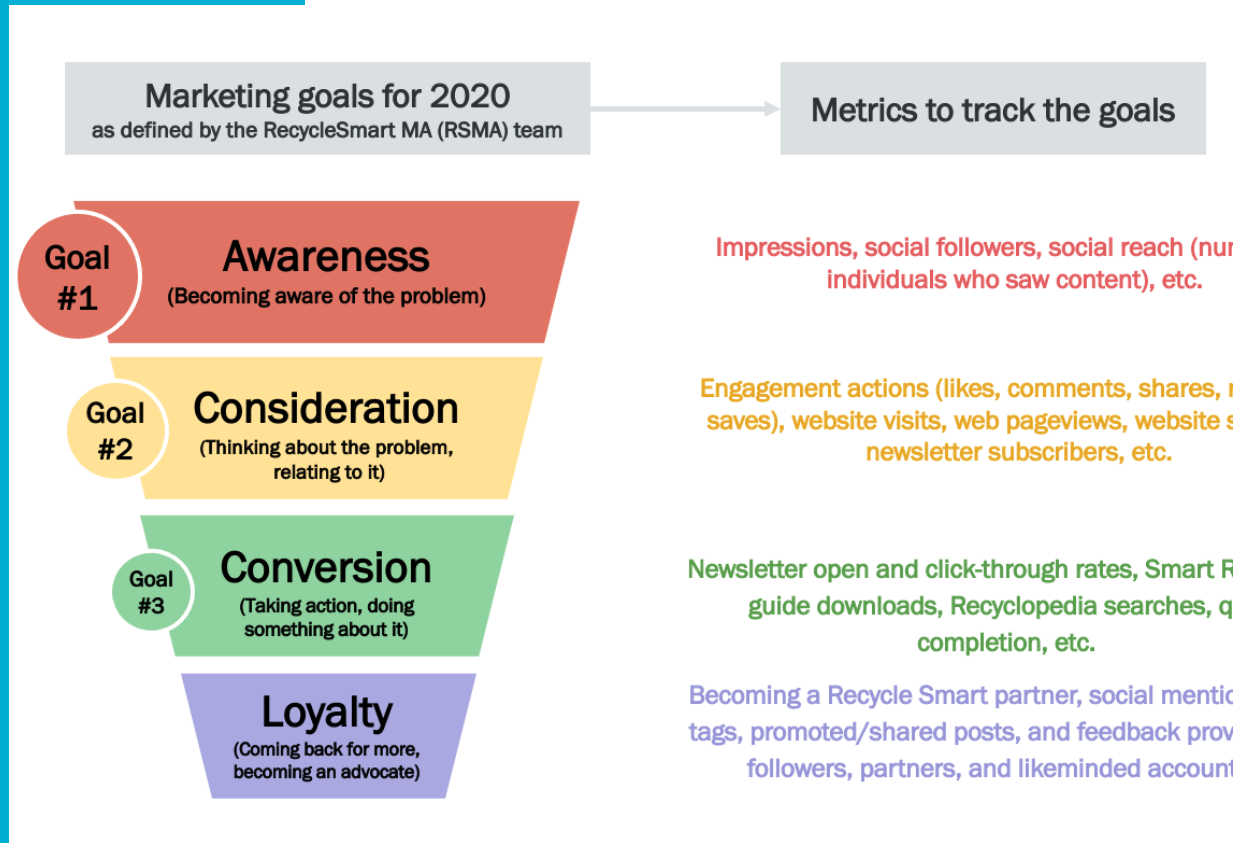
Marketing goals for 2020
as defined by the RecycleSmart MA (RSMA) team

Metrics to track the goals

Goal #1
Awareness
(Becoming aware of the problem)

Impressions, social followers, social reach (nu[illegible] individuals who saw content), etc.

Goal #2
Consideration
(Thinking about the problem, relating to it)

Engagement actions (likes, comments, shares, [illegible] saves), website visits, web pageviews, website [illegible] newsletter subscribers, etc.

Goal #3
Conversion
(Taking action, doing something about it)

Newsletter open and click-through rates, Smart R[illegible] guide downloads, Recyclopedia searches, q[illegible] completion, etc.

Loyalty
(Coming back for more, becoming an advocate)

Becoming a Recycle Smart partner, social mentio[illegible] tags, promoted/shared posts, and feedback prov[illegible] followers, partners, and likeminded accoun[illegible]